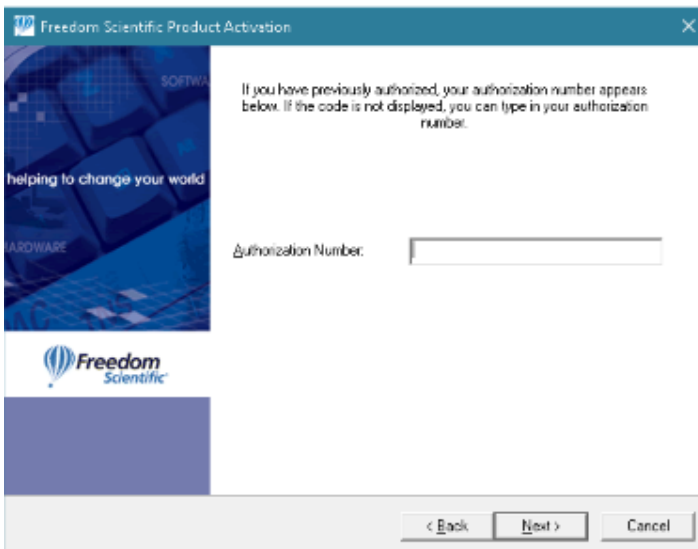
Freedom Scientific Product Activation

SOFTWA

helping to change your world

ARDWARE

Freedom Scientific

If you have previously authorized, your authorization number appears below. If the code is not displayed, you can type in your authorization number.

Authorization Number:

< Back

Next >

Cancel